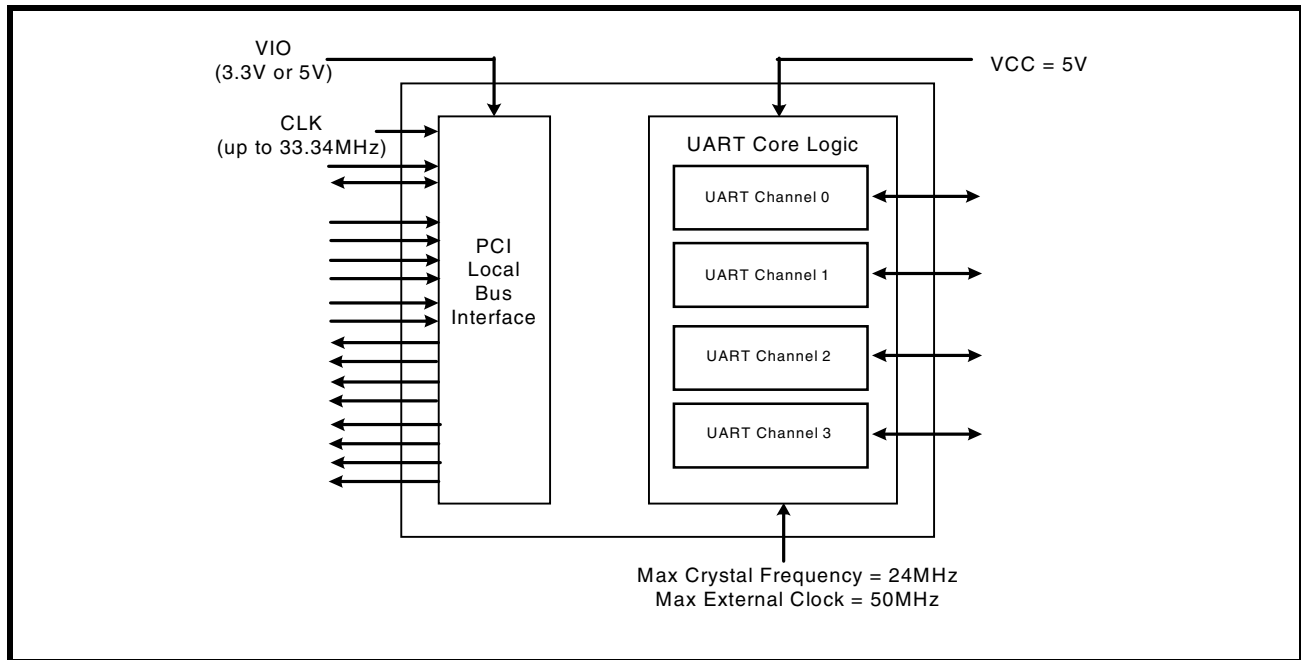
VIO
(3.3V or 5V)

CLK
(up to 33.34MHz)

VCC = 5V

PCI
Local
Bus
Interface

UART Core Logic

UART Channel 0

UART Channel 1

UART Channel 2

UART Channel 3

Max Crystal Frequency = 24MHz
Max External Clock = 50MHz